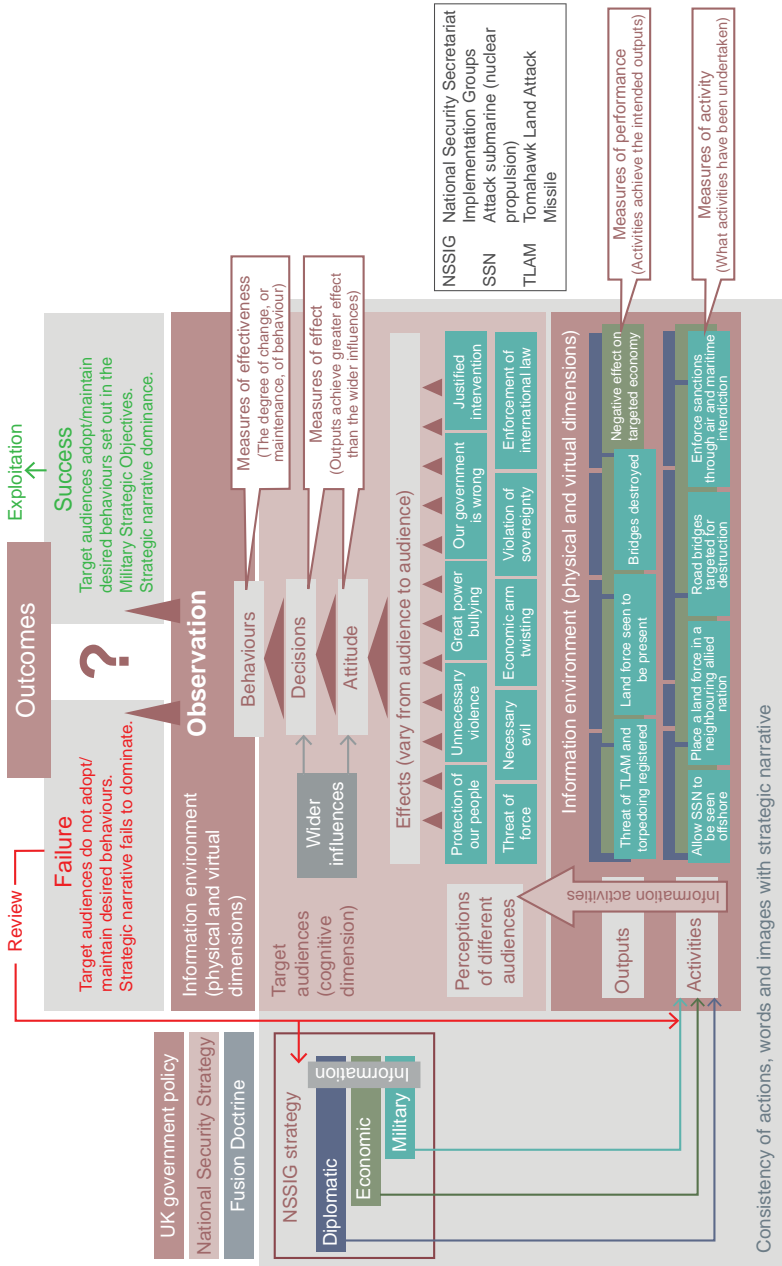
NSSIG National Security Secretariat Implementation Groups
SSN Attack submarine (nuclear propulsion)
TLAM Tomahawk Land Attack Missile

Measures of performance
(Activities achieve the intended outputs)

Measures of activity
(What activities have been undertaken)

Exploitation

Success
Target audiences adopt/maintain desired behaviours set out in the Military Strategic Objectives.
Strategic narrative dominance.

Outcomes

?

Failure
Target audiences do not adopt/ maintain desired behaviours.
Strategic narrative fails to dominate.

Review

Observation

Measures of effectiveness
(The degree of change, or maintenance, of behaviour)

Measures of effect
(Outputs achieve greater effect than the wider influences)

Behaviours
Decisions
Attitude

Wider influences

Information environment (physical and virtual dimensions)

Target audiences (cognitive dimension)

Effects (vary from audience to audience)

| Protection of our people | Unnecessary violence | Great power bullying | Our government is wrong | Justified intervention |
|---|---|---|---|---|
| Threat of force | Necessary evil | Economic arm twisting | Violation of sovereignty | Enforcement of international law |

Perceptions of different audiences

Information activities

Information environment (physical and virtual dimensions)

Outputs
Threat of TLAM and torpedoing registered
Land force seen to be present
Bridges destroyed
Negative effect on targeted economy

Activities
Allow SSN to be seen offshore
Place a land force in a neighbouring allied nation
Road bridges targeted for destruction
Enforce sanctions through air and maritime interdiction

UK government policy
National Security Strategy
Fusion Doctrine

NSSIG strategy
Information
Diplomatic
Economic
Military

Consistency of actions, words and images with strategic narrative